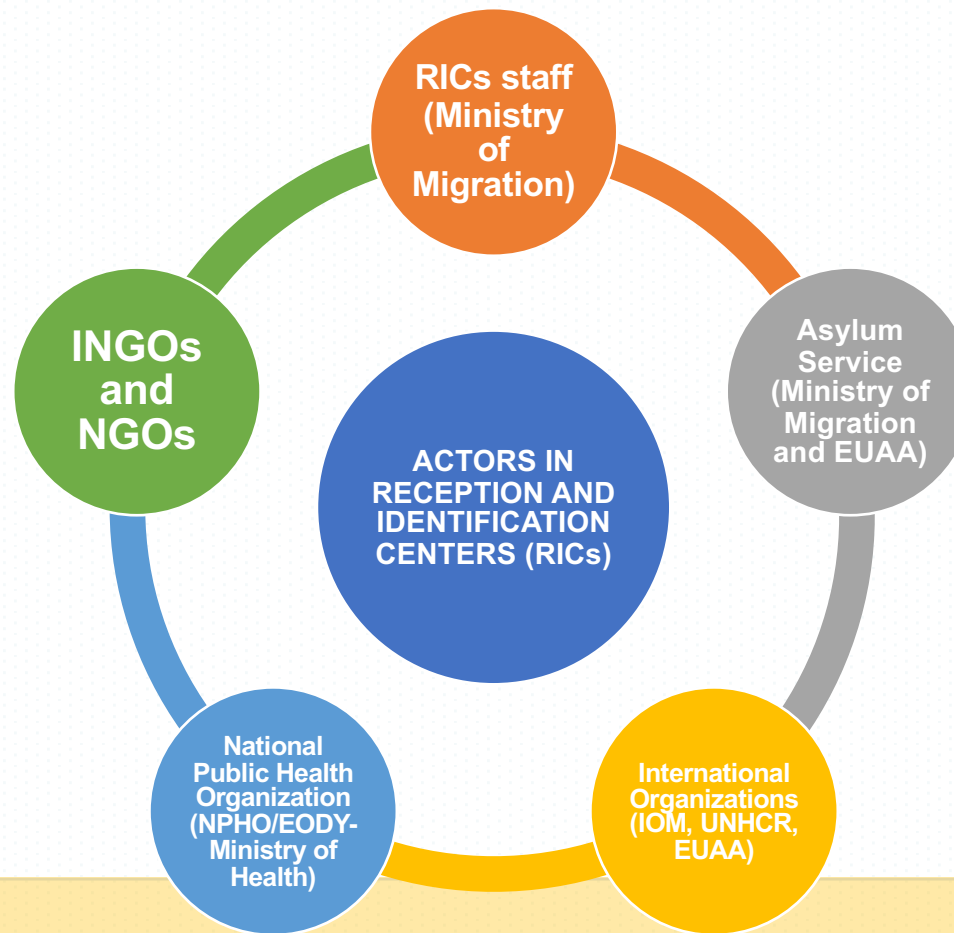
RICs staff (Ministry of Migration)

Asylum Service (Ministry of Migration and EUAA)

International Organizations (IOM, UNHCR, EUAA)

National Public Health Organization (NPHO/EODY-Ministry of Health)

INGOs and NGOs

ACTORS IN RECEPTION AND IDENTIFICATION CENTERS (RICs)